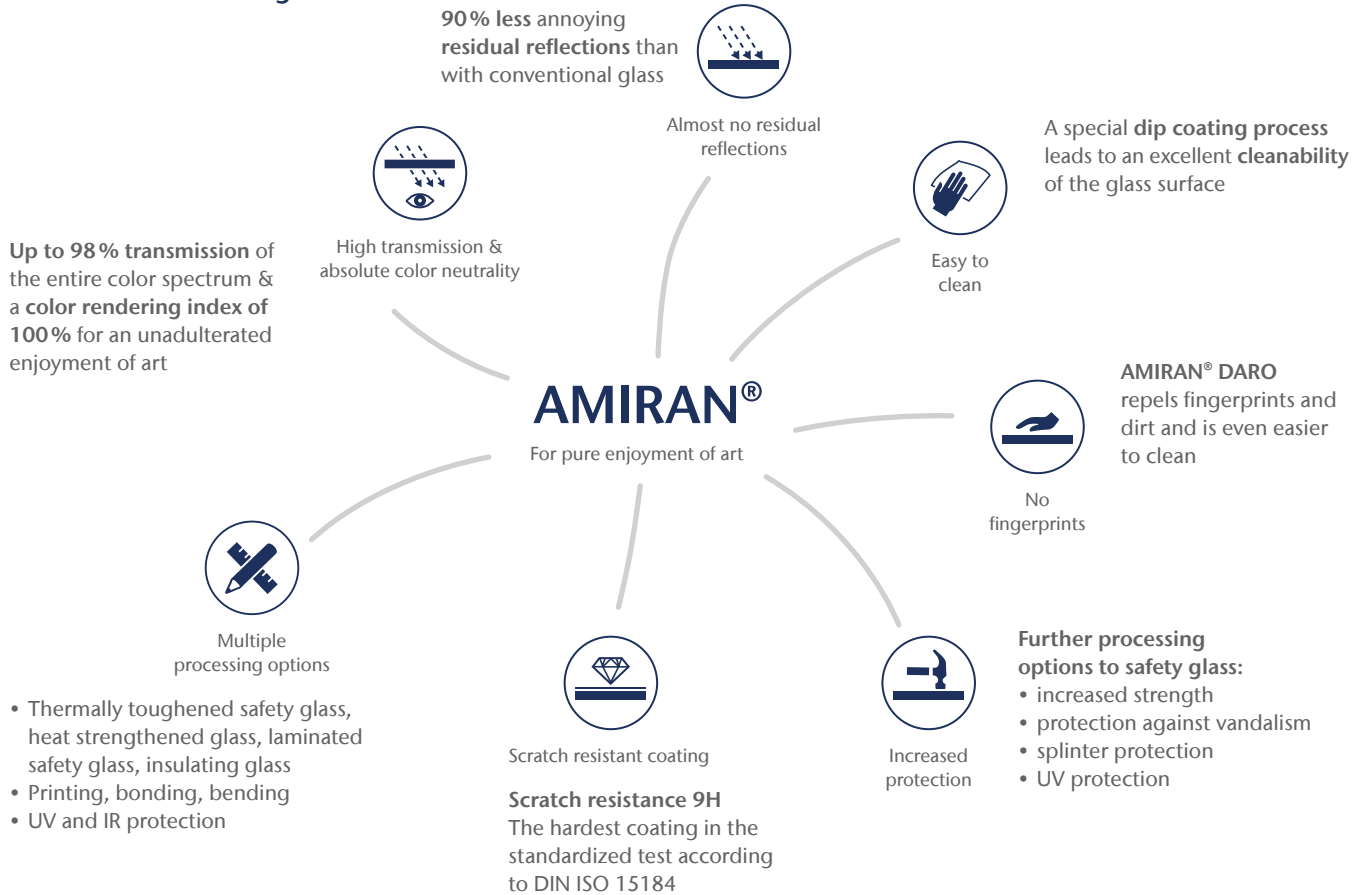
90% less annoying residual reflections than with conventional glass

Almost no residual reflections

A special dip coating process leads to an excellent cleanability of the glass surface

Easy to clean

High transmission & absolute color neutrality

Up to 98% transmission of the entire color spectrum & a color rendering index of 100% for an unadulterated enjoyment of art

AMIRAN®

For pure enjoyment of art

AMIRAN® DARO repels fingerprints and dirt and is even easier to clean

No fingerprints

Multiple processing options

• Thermally toughened safety glass, heat strengthened glass, laminated safety glass, insulating glass
• Printing, bonding, bending
• UV and IR protection

Scratch resistant coating

Scratch resistance 9H
The hardest coating in the standardized test according to DIN ISO 15184

Increased protection

Further processing options to safety glass:
• increased strength
• protection against vandalism
• splinter protection
• UV protection